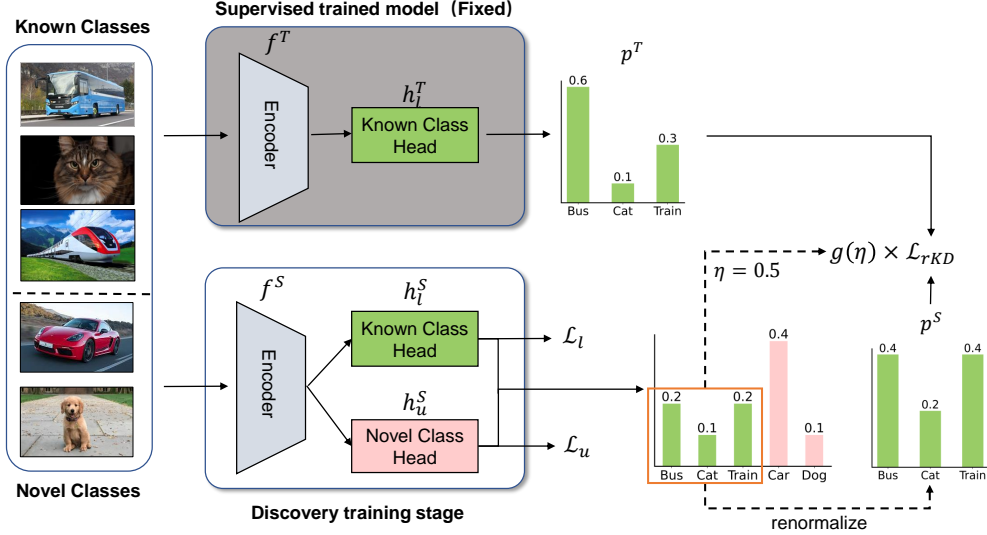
Known Classes

Supervised trained model（Fixed）

$f^T$

Encoder

$h_l^T$

Known Class Head

$p^T$

0.6

0.1

0.3

Bus Cat Train

$g(\eta) \times \mathcal{L}_{rKD}$

$\eta = 0.5$

$f^S$

Encoder

$h_l^S$

Known Class Head

$\mathcal{L}_l$

$h_u^S$

Novel Class Head

$\mathcal{L}_u$

0.4

0.2

0.1

0.2

0.1

Bus Cat Train Car Dog

$p^S$

0.4

0.2

0.4

Bus Cat Train

Novel Classes

Discovery training stage

renormalize